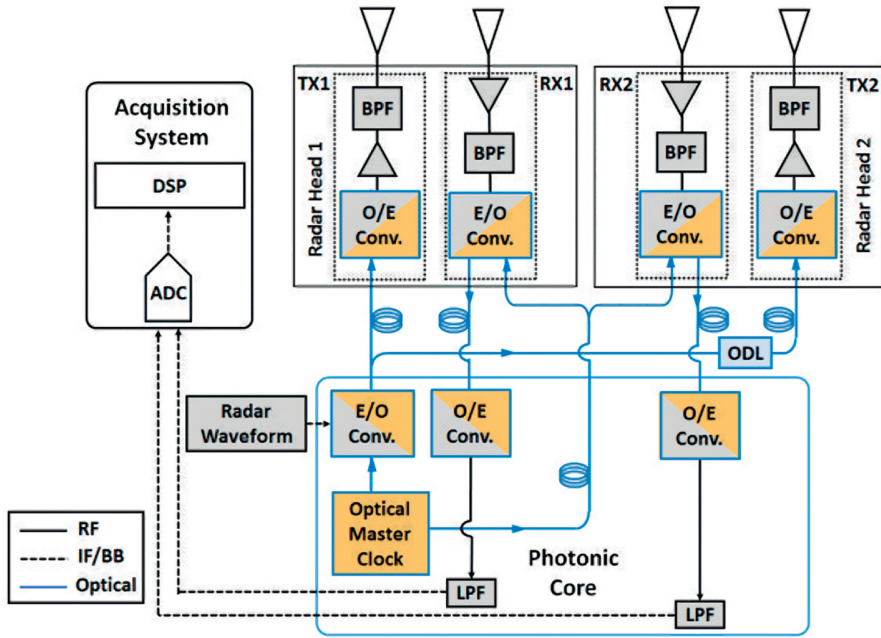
Acquisition System

DSP

ADC

TX1

RX1

RX2

TX2

Radar Head 1

Radar Head 2

BPF

BPF

BPF

BPF

O/E Conv.

E/O Conv.

E/O Conv.

O/E Conv.

ODL

Radar Waveform

E/O Conv.

O/E Conv.

O/E Conv.

Optical Master Clock

Photonic Core

LPF

LPF

RF

IF/BB

Optical